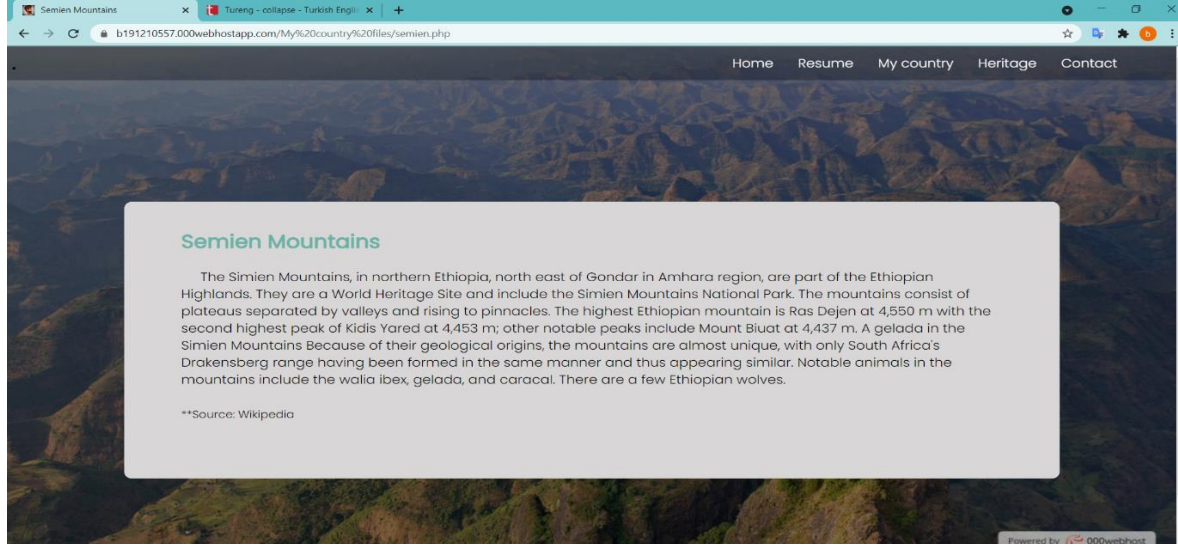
Semien Mountains
Tureng - collapse - Turkish Englis
b191210557.000webhostapp.com/My%20country%20files/semien.php

Home Resume My country Heritage Contact

Semien Mountains

The Simien Mountains, in northern Ethiopia, north east of Gondar in Amhara region, are part of the Ethiopian Highlands. They are a World Heritage Site and include the Simien Mountains National Park. The mountains consist of plateaus separated by valleys and rising to pinnacles. The highest Ethiopian mountain is Ras Dejen at 4,550 m with the second highest peak of Kidis Yared at 4,453 m; other notable peaks include Mount Biuat at 4,437 m. A gelada in the Simien Mountains Because of their geological origins, the mountains are almost unique, with only South Africa's Drakensberg range having been formed in the same manner and thus appearing similar. Notable animals in the mountains include the walia ibex, gelada, and caracal. There are a few Ethiopian wolves.

**Source: Wikipedia

Powered by 000webhost